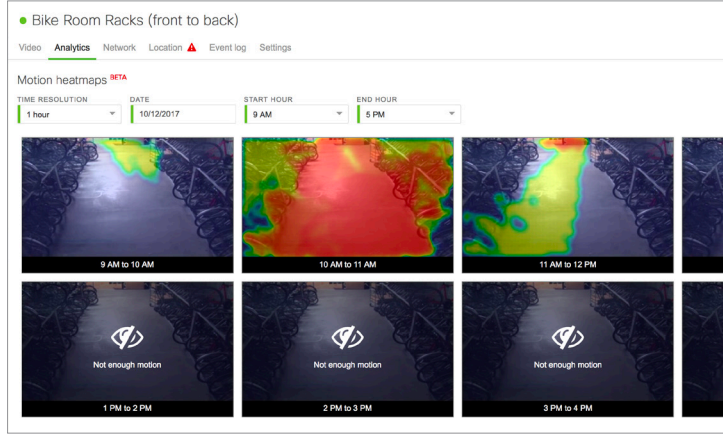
● Bike Room Racks (front to back)

Video Analytics Network Location Event log Settings

Motion heatmaps BETA

TIME RESOLUTION
1 hour

DATE
10/12/2017

START HOUR
9 AM

END HOUR
5 PM

9 AM to 10 AM

10 AM to 11 AM

11 AM to 12 PM

Not enough motion

1 PM to 2 PM

Not enough motion

2 PM to 3 PM

Not enough motion

3 PM to 4 PM